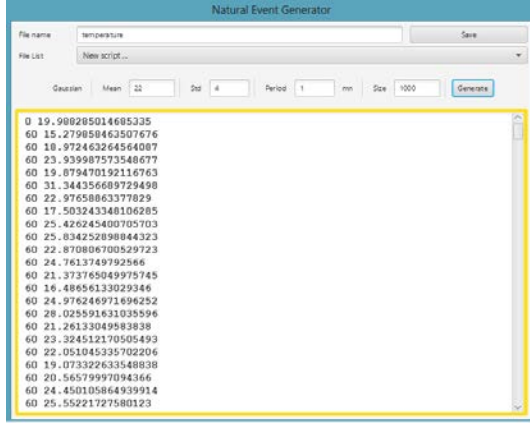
Natural Event Generator

File name temperature Save

File List New script ...

Gaussian Mean 22 Std 4 Period 1 mn Size 1000 Generate

0 19.908285014685335
60 15.279858463507676
60 18.972463264564087
60 23.939987573548677
60 19.879470192116763
60 31.344356689729498
60 22.97658863377829
60 17.503243348106285
60 25.426245400705703
60 25.834252898844323
60 22.870806700529723
60 24.7613749792566
60 21.373765049975745
60 16.48656133029346
60 24.976246971696252
60 28.025591631035596
60 21.26133049583838
60 23.324512170505493
60 22.051045335702206
60 19.073322633548838
60 20.56579997094366
60 24.450105864939914
60 25.55221727580123